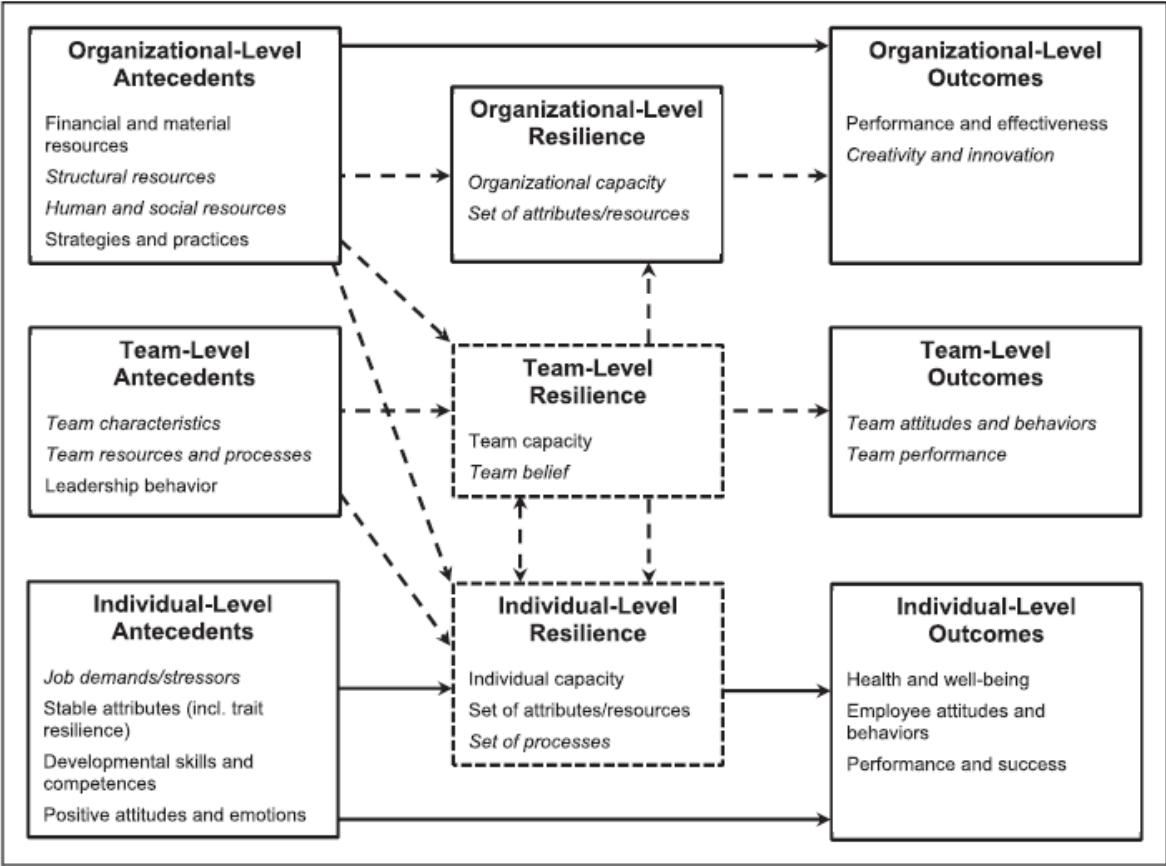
Organizational-Level Antecedents

Financial and material resources
Structural resources
Human and social resources
Strategies and practices

Organizational-Level Resilience

Organizational capacity
Set of attributes/resources

Organizational-Level Outcomes

Performance and effectiveness
Creativity and innovation

Team-Level Antecedents

Team characteristics
Team resources and processes
Leadership behavior

Team-Level Resilience

Team capacity
Team belief

Team-Level Outcomes

Team attitudes and behaviors
Team performance

Individual-Level Antecedents

Job demands/stressors
Stable attributes (incl. trait resilience)
Developmental skills and competences
Positive attitudes and emotions

Individual-Level Resilience

Individual capacity
Set of attributes/resources
Set of processes

Individual-Level Outcomes

Health and well-being
Employee attitudes and behaviors
Performance and success